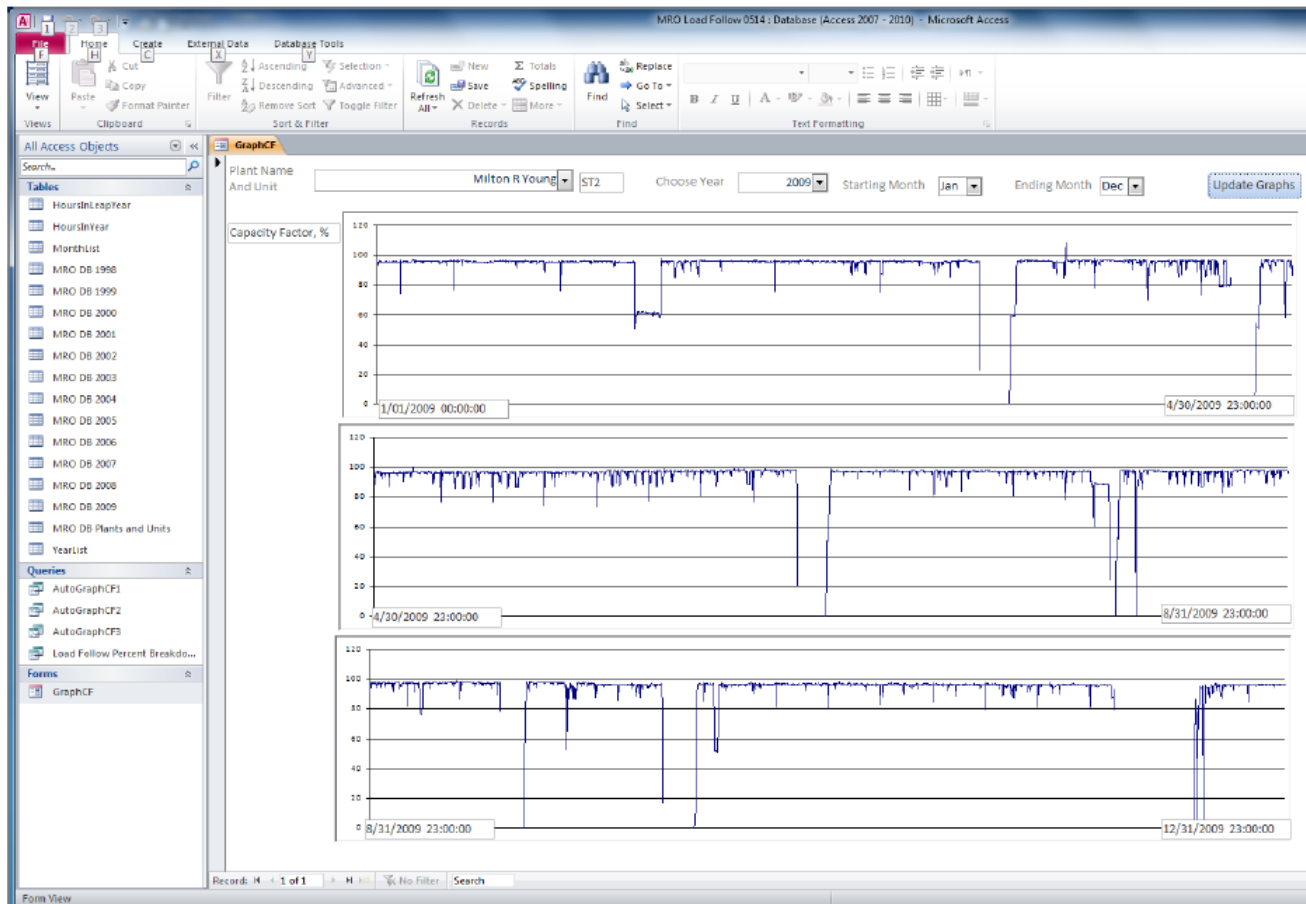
MRO Load Follow 0514 : Database (Access 2007 - 2010) - Microsoft Access

File F | Home H | Create C | External Data X | Database Tools Y

View | Paste | Cut | Copy | Format Painter | Filter | Ascending | Descending | Remove Sort | Selection | Advanced | Toggle Filter | Refresh All | New | Save | Delete | Totals | Spelling | More | Find | Replace | Go To | Select

Views | Clipboard | Sort & Filter | Records | Find | Text Formatting

All Access Objects

Search...

Tables
HoursInLeapYear
HoursInYear
MonthList
MRO DB 1998
MRO DB 1999
MRO DB 2000
MRO DB 2001
MRO DB 2002
MRO DB 2003
MRO DB 2004
MRO DB 2005
MRO DB 2006
MRO DB 2007
MRO DB 2008
MRO DB 2009
MRO DB Plants and Units
YearList

Queries
AutoGraphCF1
AutoGraphCF2
AutoGraphCF3
Load Follow Percent Breakdo...

Forms
GraphCF

GraphCF

Plant Name And Unit | Milton R Young | ST2 | Choose Year | 2009 | Starting Month | Jan | Ending Month | Dec | Update Graphs

Capacity Factor, %

120
100
80
60
40
20
0
1/01/2009 00:00:00
4/30/2009 23:00:00

120
100
80
60
40
20
0
4/30/2009 23:00:00
8/31/2009 23:00:00

120
100
80
60
40
20
0
8/31/2009 23:00:00
12/31/2009 23:00:00

Record: 1 of 1 | No Filter | Search

Form View